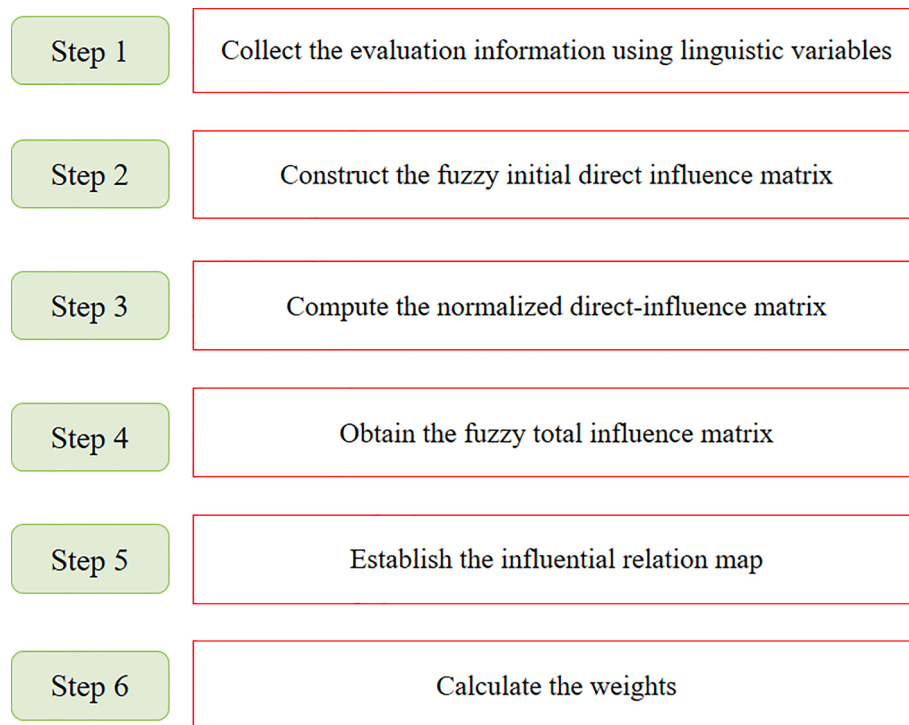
Step 1
Collect the evaluation information using linguistic variables

Step 2
Construct the fuzzy initial direct influence matrix

Step 3
Compute the normalized direct-influence matrix

Step 4
Obtain the fuzzy total influence matrix

Step 5
Establish the influential relation map

Step 6
Calculate the weights